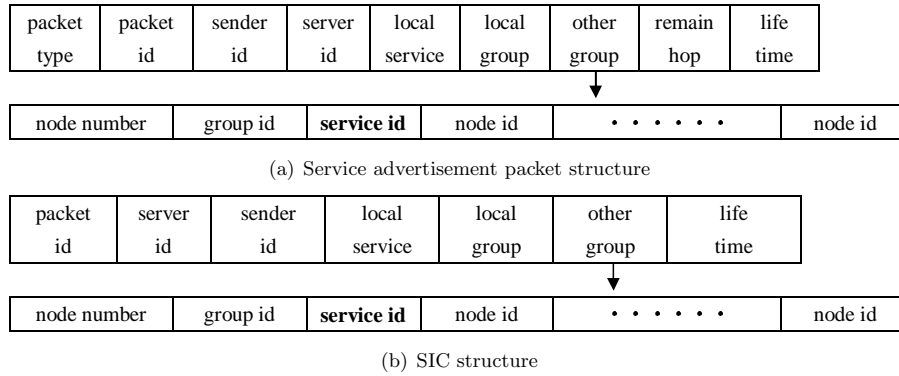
| packet type | packet id | sender id | server id | local service | local group | other group | remain hop | life time |
|---|---|---|---|---|---|---|---|---|

| node number | group id | **service id** | node id | • • • • • • | node id |
|---|---|---|---|---|---|

(a) Service advertisement packet structure

| packet id | server id | sender id | local service | local group | other group | life time |
|---|---|---|---|---|---|---|

| node number | group id | **service id** | node id | • • • • • • | node id |
|---|---|---|---|---|---|

(b) SIC structure